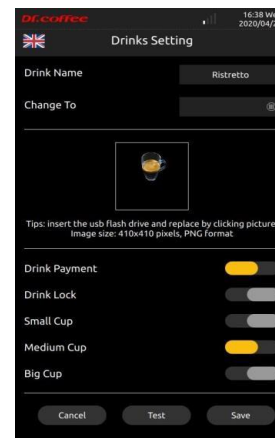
Dr.coffee
16:38 W
2020/04/
Drinks Setting
Drink Name
Ristretto
Change To
Tips: insert the usb flash drive and replace by clicking picture
Image size: 410x410 pixels, PNG format
Drink Payment
Drink Lock
Small Cup
Medium Cup
Big Cup
Cancel
Test
Save